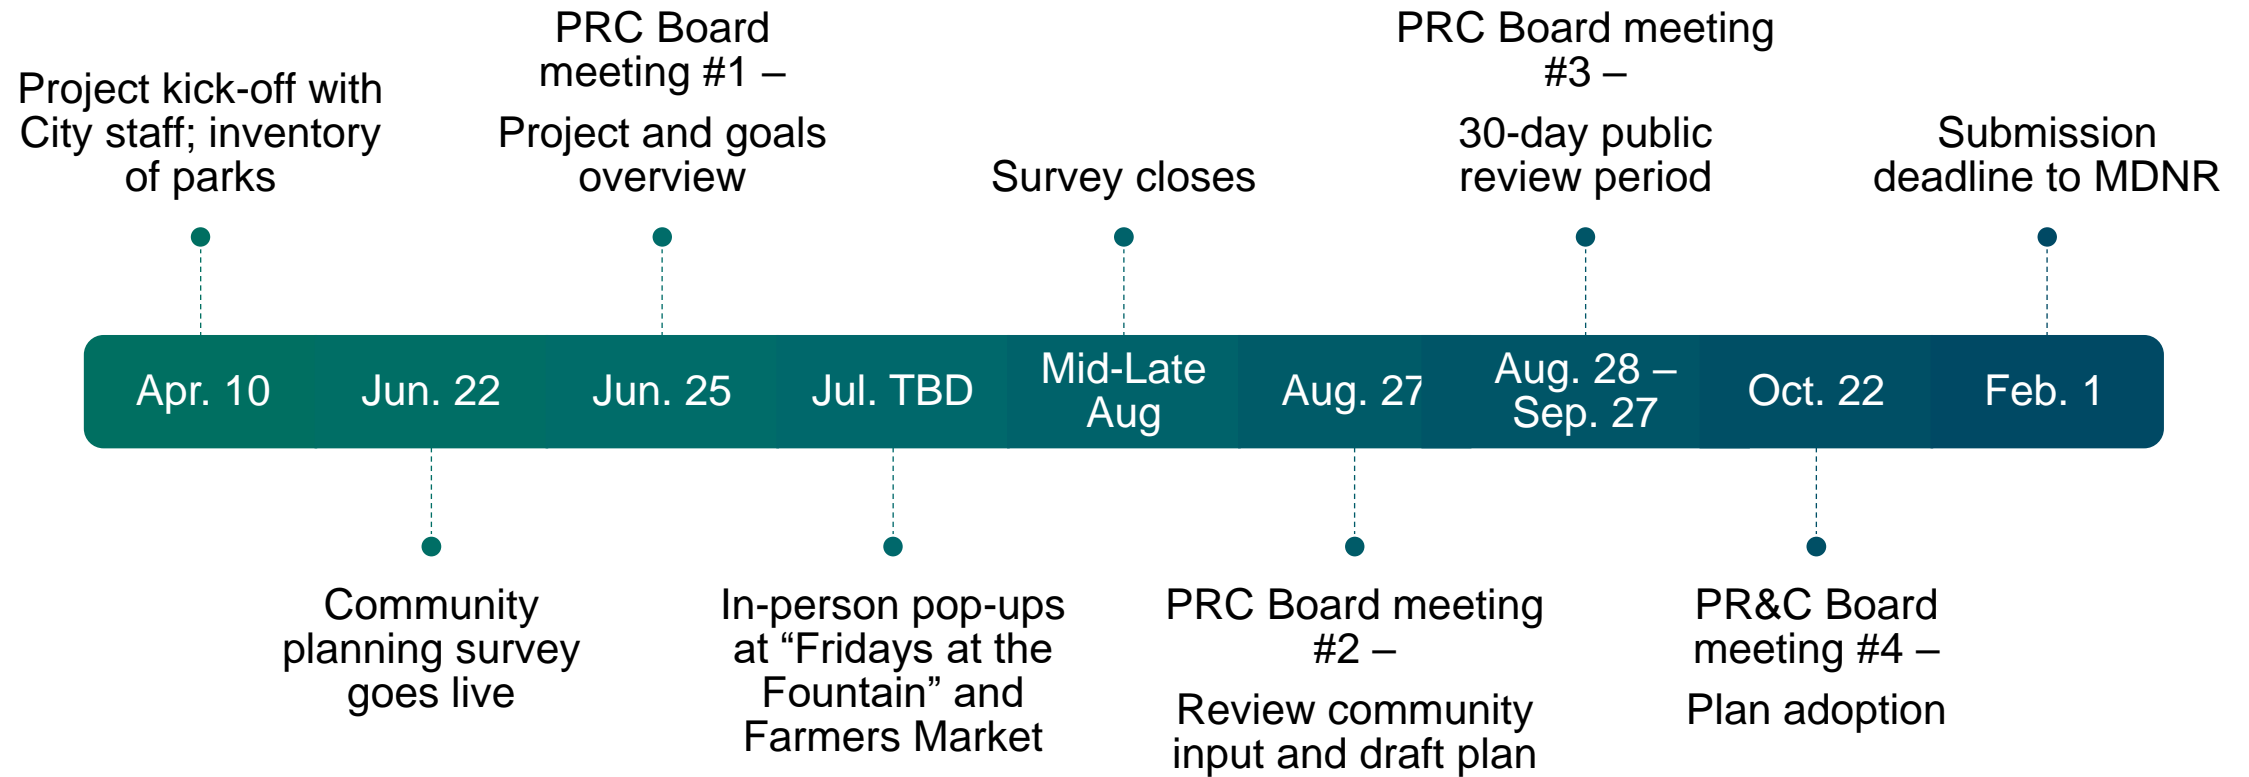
Project kick-off with City staff; inventory of parks

PRC Board meeting #1 –

Project and goals overview

Survey closes

PRC Board meeting #3 –

30-day public review period

Submission deadline to MDNR

Apr. 10

Jun. 22

Jun. 25

Jul. TBD

Mid-Late Aug

Aug. 27

Aug. 28 – Sep. 27

Oct. 22

Feb. 1

Community planning survey goes live

In-person pop-ups at “Fridays at the Fountain” and Farmers Market

PRC Board meeting #2 –

Review community input and draft plan

PR&C Board meeting #4 –

Plan adoption